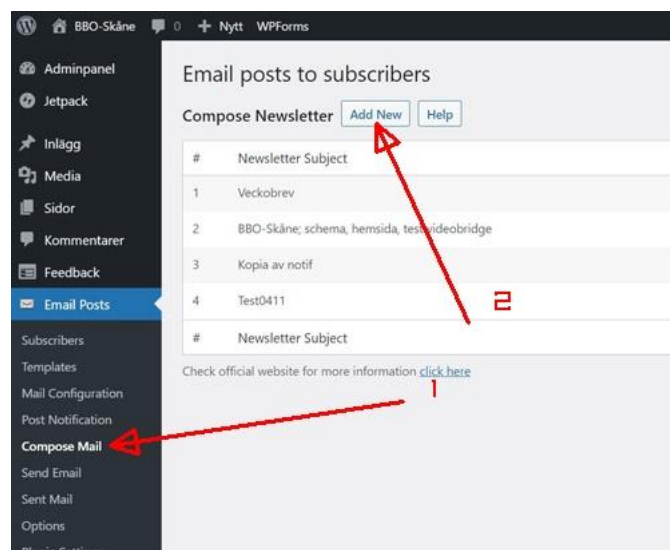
BBO-Skåne 0 Nytt WPForms

Adminpanel
Jetpack
Inlägg
Media
Sidor
Kommentarer
Feedback
Email Posts
Subscribers
Templates
Mail Configuration
Post Notification
Compose Mail
Send Email
Sent Mail
Options
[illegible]

Email posts to subscribers

Compose Newsletter Add New Help

| # | Newsletter Subject |
|---|---|
| 1 | Veckobrev |
| 2 | BBO-Skåne; schema, hemsida, testvideobridge |
| 3 | Kopia av notif |
| 4 | Test0411 |
| # | Newsletter Subject |

Check official website for more information click here

1

2